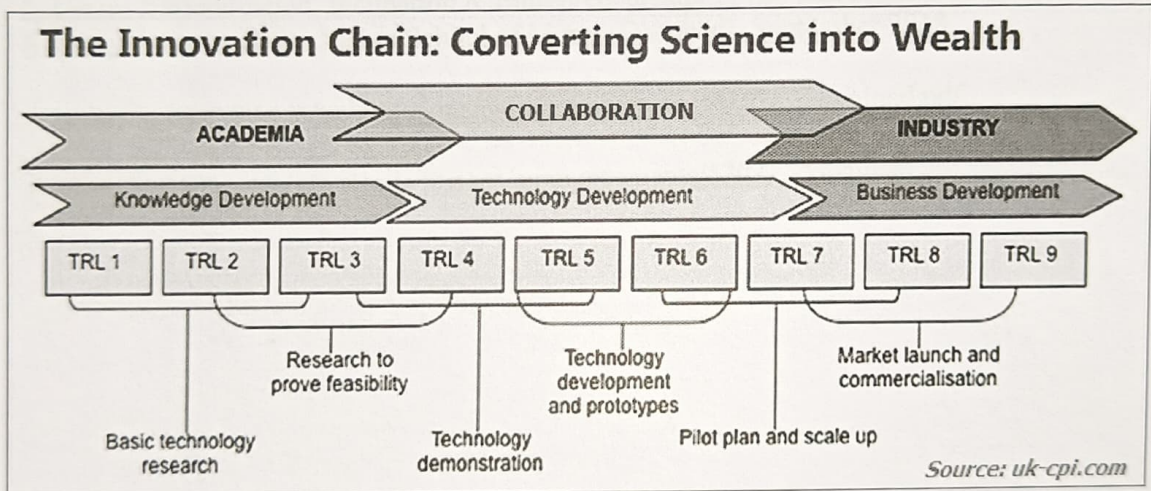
The Innovation Chain: Converting Science into Wealth

ACADEMIA

COLLABORATION

INDUSTRY

Knowledge Development

Technology Development

Business Development

TRL 1
TRL 2
TRL 3
TRL 4
TRL 5
TRL 6
TRL 7
TRL 8
TRL 9

Research to prove feasibility

Technology development and prototypes

Market launch and commercialisation

Basic technology research

Technology demonstration

Pilot plan and scale up

Source: uk-cpi.com